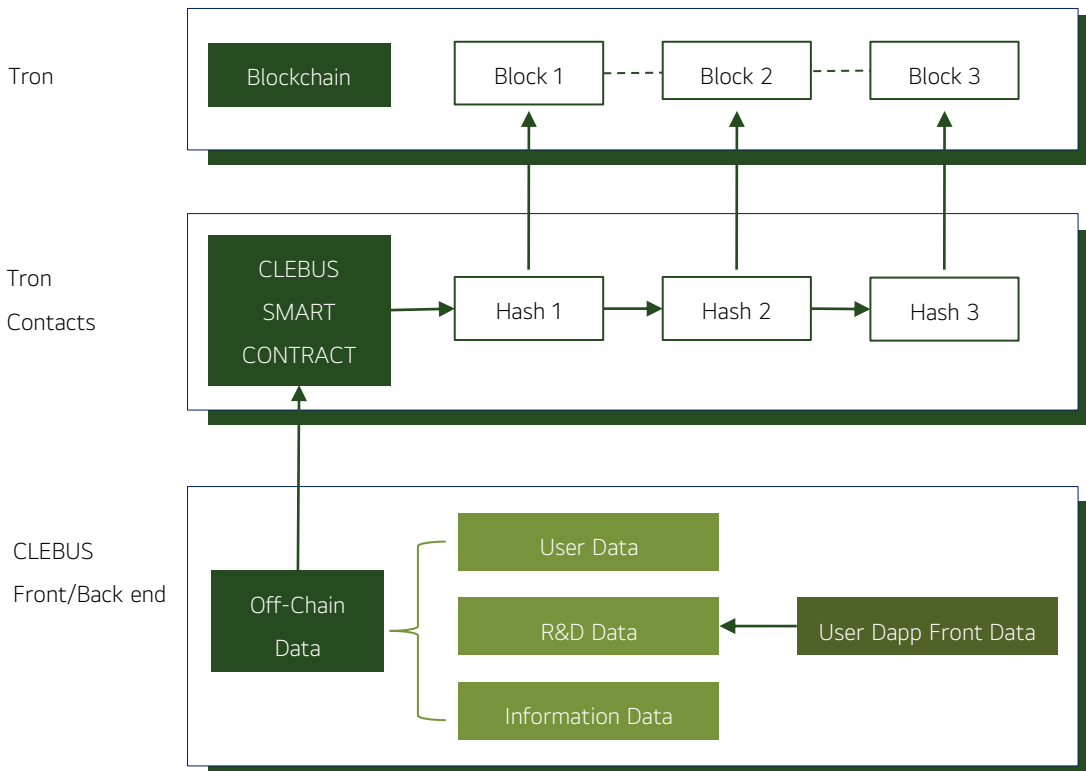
Tron

Blockchain

Block 1

Block 2

Block 3

Tron Contacts

CLEBUS SMART CONTRACT

Hash 1

Hash 2

Hash 3

CLEBUS Front/Back end

Off-Chain Data

User Data

R&D Data

Information Data

User Dapp Front Data